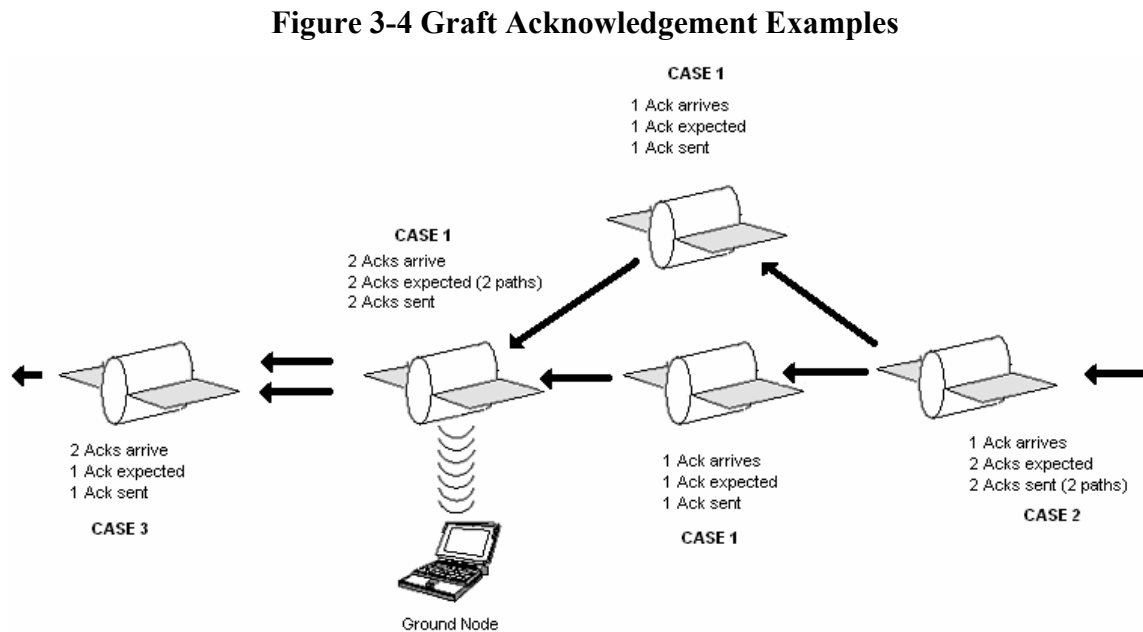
**Figure 3-4 Graft Acknowledgement Examples**

CASE 1

1 Ack arrives
1 Ack expected
1 Ack sent

CASE 1

2 Acks arrive
2 Acks expected (2 paths)
2 Acks sent

2 Acks arrive
1 Ack expected
1 Ack sent

CASE 3

Ground Node

1 Ack arrives
1 Ack expected
1 Ack sent

CASE 1

1 Ack arrives
2 Acks expected
2 Acks sent (2 paths)

CASE 2